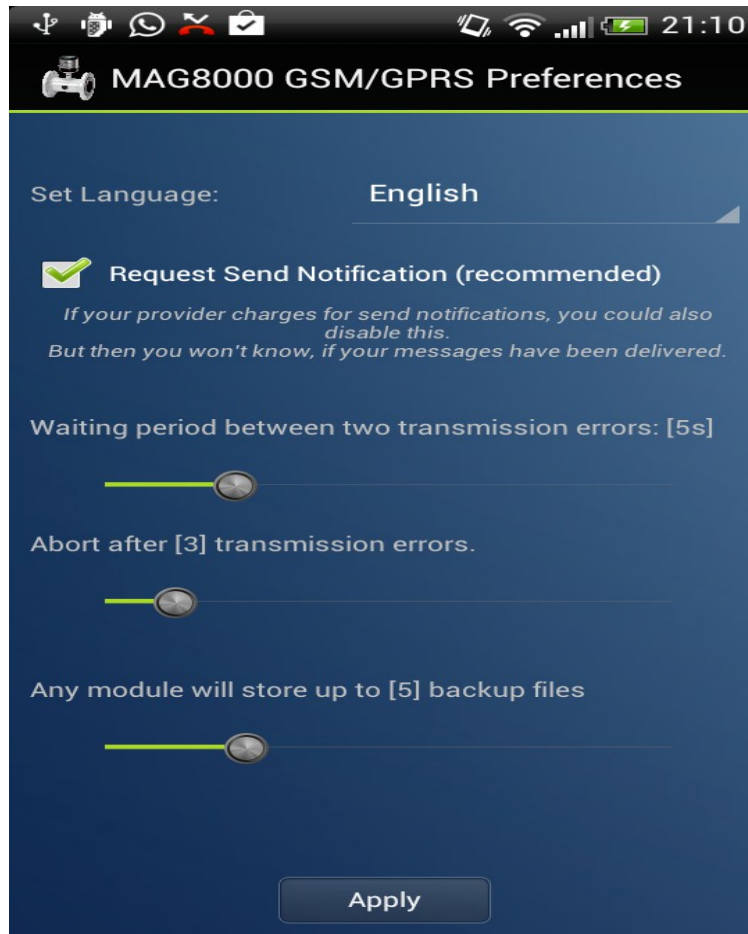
21:10

MAG8000 GSM/GPRS Preferences

Set Language: English

Request Send Notification (recommended)

If your provider charges for send notifications, you could also disable this.
But then you won't know, if your messages have been delivered.

Waiting period between two transmission errors: [5s]

Abort after [3] transmission errors.

Any module will store up to [5] backup files

Apply